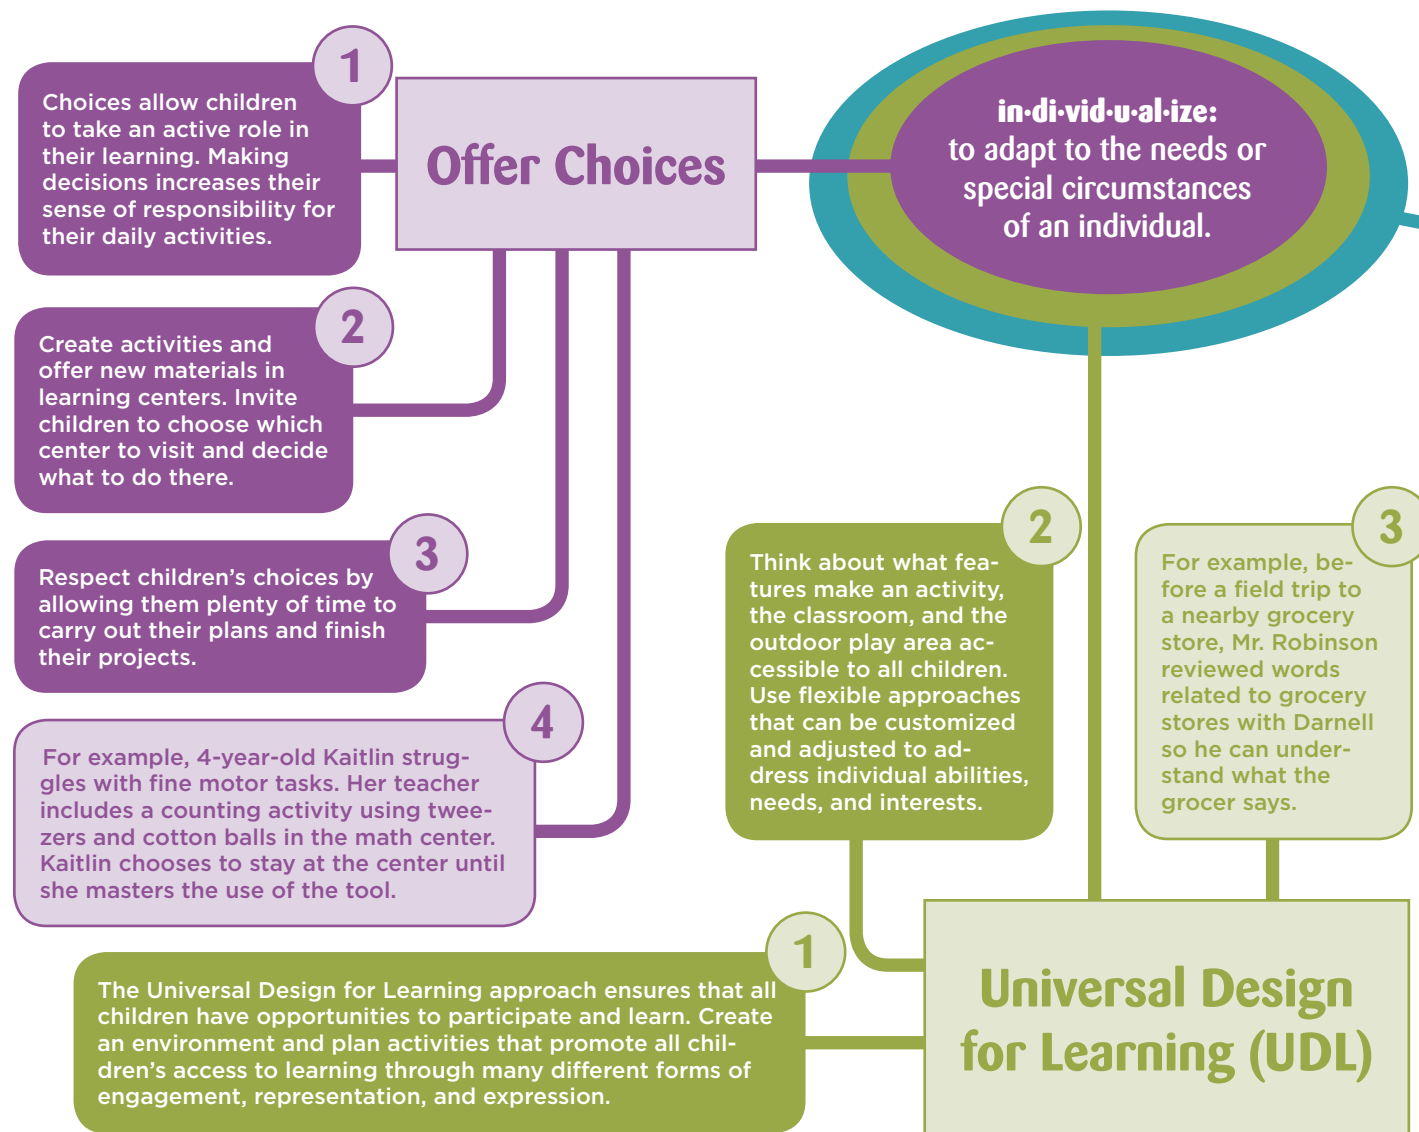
1

Choices allow children to take an active role in their learning. Making decisions increases their sense of responsibility for their daily activities.

Offer Choices

in·di·vid·u·al·ize: to adapt to the needs or special circumstances of an individual.

2

Create activities and offer new materials in learning centers. Invite children to choose which center to visit and decide what to do there.

3

Respect children's choices by allowing them plenty of time to carry out their plans and finish their projects.

4

For example, 4-year-old Kaitlin struggles with fine motor tasks. Her teacher includes a counting activity using tweezers and cotton balls in the math center. Kaitlin chooses to stay at the center until she masters the use of the tool.

2

Think about what features make an activity, the classroom, and the outdoor play area accessible to all children. Use flexible approaches that can be customized and adjusted to address individual abilities, needs, and interests.

3

For example, before a field trip to a nearby grocery store, Mr. Robinson reviewed words related to grocery stores with Darnell so he can understand what the grocer says.

1

The Universal Design for Learning approach ensures that all children have opportunities to participate and learn. Create an environment and plan activities that promote all children's access to learning through many different forms of engagement, representation, and expression.

Universal Design for Learning (UDL)